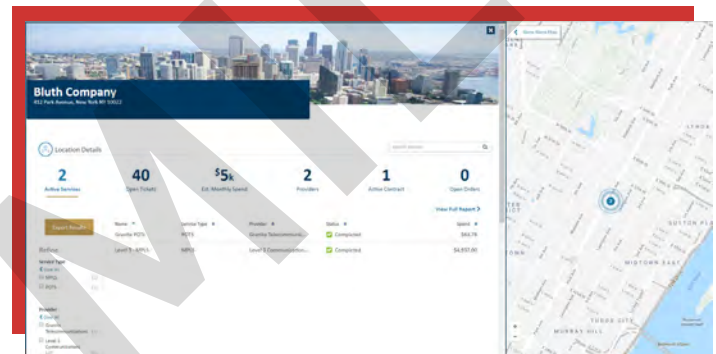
Bluth Company
812 Park Avenue, New York NY 10022

Location Details

Search devices

2
Active Services

40
Open Tickets

$5k
Est. Monthly Spend

2
Providers

1
Active Contract

0
Open Orders

View Full Report >

Export Results

Refine

Service Type

Provider

| Name | Service Type | Provider | Status | Spend |
|---|---|---|---|---|
| Granite POTS | POTS | Granite Telecommuni... | Completed | $44.78 |
| Level 3 - MPLS | MPLS | Level 3 Communication... | Completed | $4,937.00 |

View Area Map

MIDTOWN EAST

SUTTON PLACE

MURRAY HILL

TUDOR CITY

LENOX